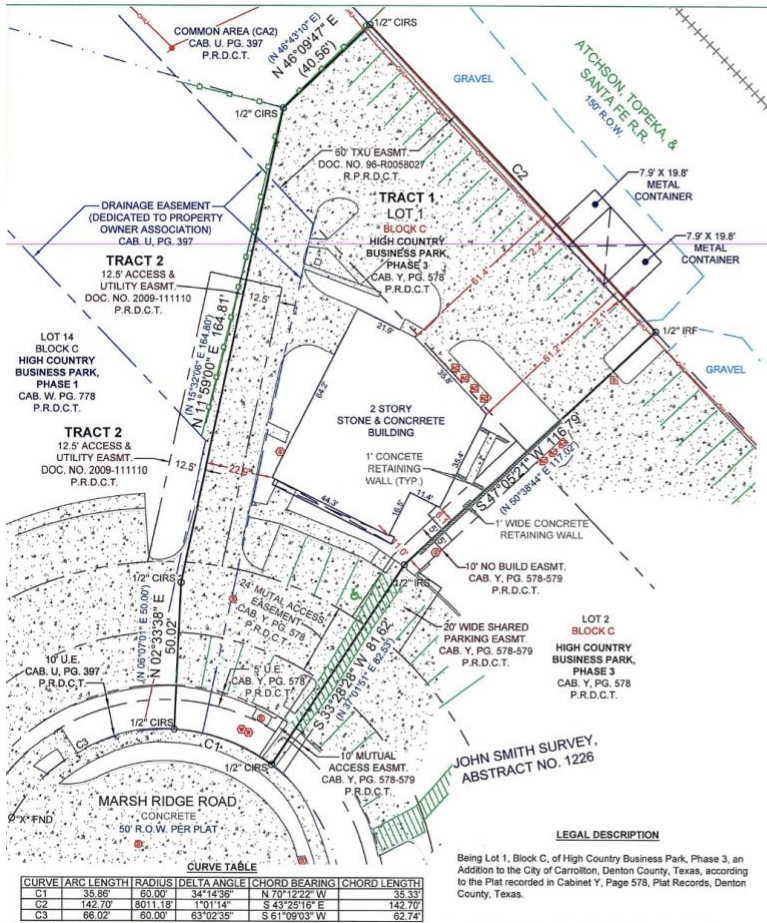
COMMON AREA (CA2)
CAB. U, PG. 397
P.R.D.C.T.

(N 46°43'10" E)
N 46°09'47" E
(40.56')

1/2" CIRS

ATCHSON, TOPEKA, & SANTA FE R.R.
150' R.O.W.

GRAVEL

1/2" CIRS

60' TXU EASMT.
DOC. NO. 96-R0058027
R.P.R.D.C.T.

C2

7.9' X 19.8'
METAL
CONTAINER

7.9' X 19.8'
METAL
CONTAINER

DRAINAGE EASEMENT
(DEDICATED TO PROPERTY
OWNER ASSOCIATION)
CAB. U, PG. 397

TRACT 1
LOT 1
BLOCK C
HIGH COUNTRY
BUSINESS PARK,
PHASE 3
CAB. Y, PG. 578
P.R.D.C.T

TRACT 2
12.5' ACCESS &
UTILITY EASMT.
DOC. NO. 2009-111110
P.R.D.C.T.

12.5'

(N 15°32'06" E 164.80')
N 11°59'00" E 164.81'

61.4'

1/2" IRF

GRAVEL

LOT 14
BLOCK C
HIGH COUNTRY
BUSINESS PARK,
PHASE 1
CAB. W, PG. 778
P.R.D.C.T.

21.9'

33.6'

61.2'

64.2'

2 STORY
STONE & CONCRETE
BUILDING

TRACT 2
12.5' ACCESS &
UTILITY EASMT.
DOC. NO. 2009-111110
P.R.D.C.T.

12.5'

22.5'

1' CONCETE
RETAINING
WALL (TYP.)

35.4'

S 47°05'21" W 116.79'
(N 50°38'44" E 117.02')

44.3'

13.4'

16.5'

1' WIDE CONCRETE
RETAINING WALL

11.0'

10' NO BUILD EASMT.
CAB. Y, PG. 578-579
P.R.D.C.T.

1/2" CIRS

(N 06°07'01" E 50.00')
N 02°33'38" E
50.02'

24' MUTUAL ACCESS
EASEMENT
CAB. Y, PG. 578

1/2" IRS

20' WIDE SHARED
PARKING EASMT.
CAB. Y, PG. 578-579
P.R.D.C.T.

LOT 2
BLOCK C
HIGH COUNTRY
BUSINESS PARK,
PHASE 3
CAB. Y, PG. 578
P.R.D.C.T.

10' U.E.
CAB. U, PG. 397
P.R.D.C.T.

5' U.E.
CAB. Y, PG. 578
P.R.D.C.T.

S 33°28'28" W 81.62'
(N 37°01'31" E 81.53')

1/2" CIRS

C3

C1

1/2" CIRS

10' MUTUAL
ACCESS EASMT.
CAB. Y, PG. 578-579
P.R.D.C.T.

JOHN SMITH SURVEY,
ABSTRACT NO. 1226

MARSH RIDGE ROAD
CONCRETE
50' R.O.W. PER PLAT

"X" FND

LEGAL DESCRIPTION

Being Lot 1, Block C, of High Country Business Park, Phase 3, an Addition to the City of Carrollton, Denton County, Texas, according to the Plat recorded in Cabinet Y, Page 578, Plat Records, Denton County, Texas.

CURVE TABLE

| CURVE | ARC LENGTH | RADIUS | DELTA ANGLE | CHORD BEARING | CHORD LENGTH |
|---|---|---|---|---|---|
| C1 | 35.86' | 60.00' | 34°14'36" | N 70°12'22" W | 35.33' |
| C2 | 142.70' | 8011.18' | 1°01'14" | S 43°25'16" E | 142.70' |
| C3 | 66.02' | 60.00' | 63°02'35" | S 61°09'03" W | 62.74' |